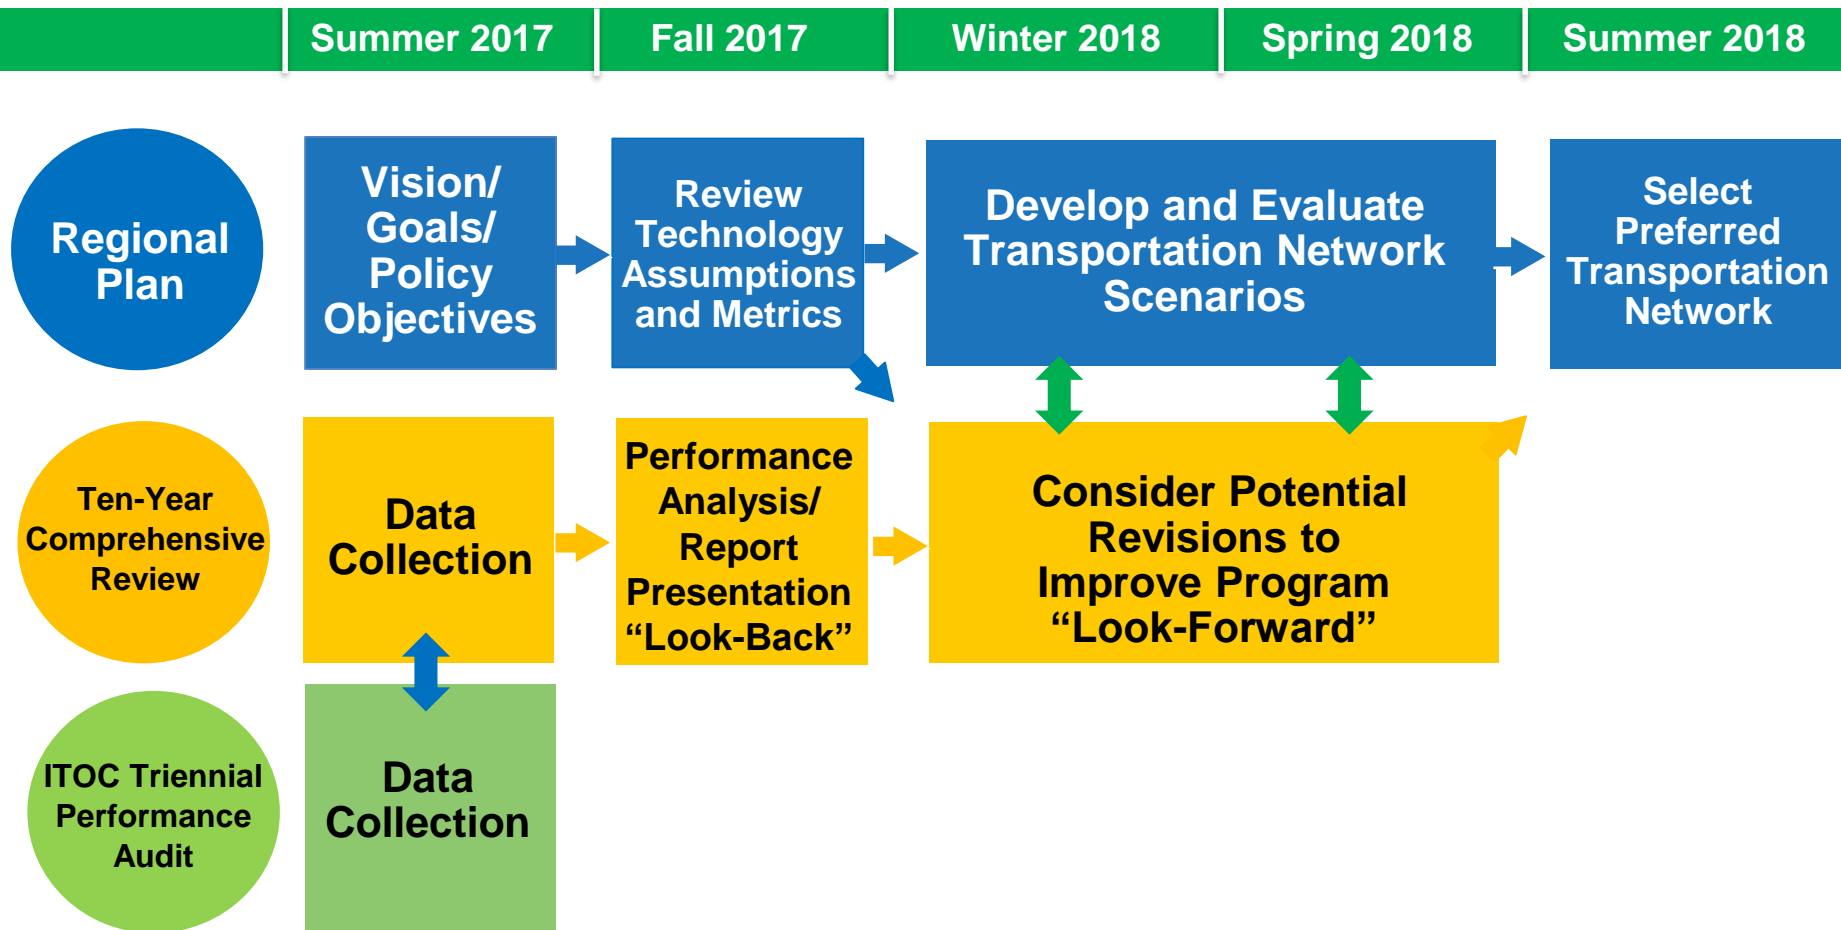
| | Summer 2017 | Fall 2017 | Winter 2018 | Spring 2018 | Summer 2018 |
|---|---|---|---|---|---|

Regional Plan

Vision/ Goals/ Policy Objectives

Review Technology Assumptions and Metrics

Develop and Evaluate Transportation Network Scenarios

Select Preferred Transportation Network

Ten-Year Comprehensive Review

Data Collection

Performance Analysis/ Report Presentation “Look-Back”

Consider Potential Revisions to Improve Program “Look-Forward”

ITOC Triennial Performance Audit

Data Collection